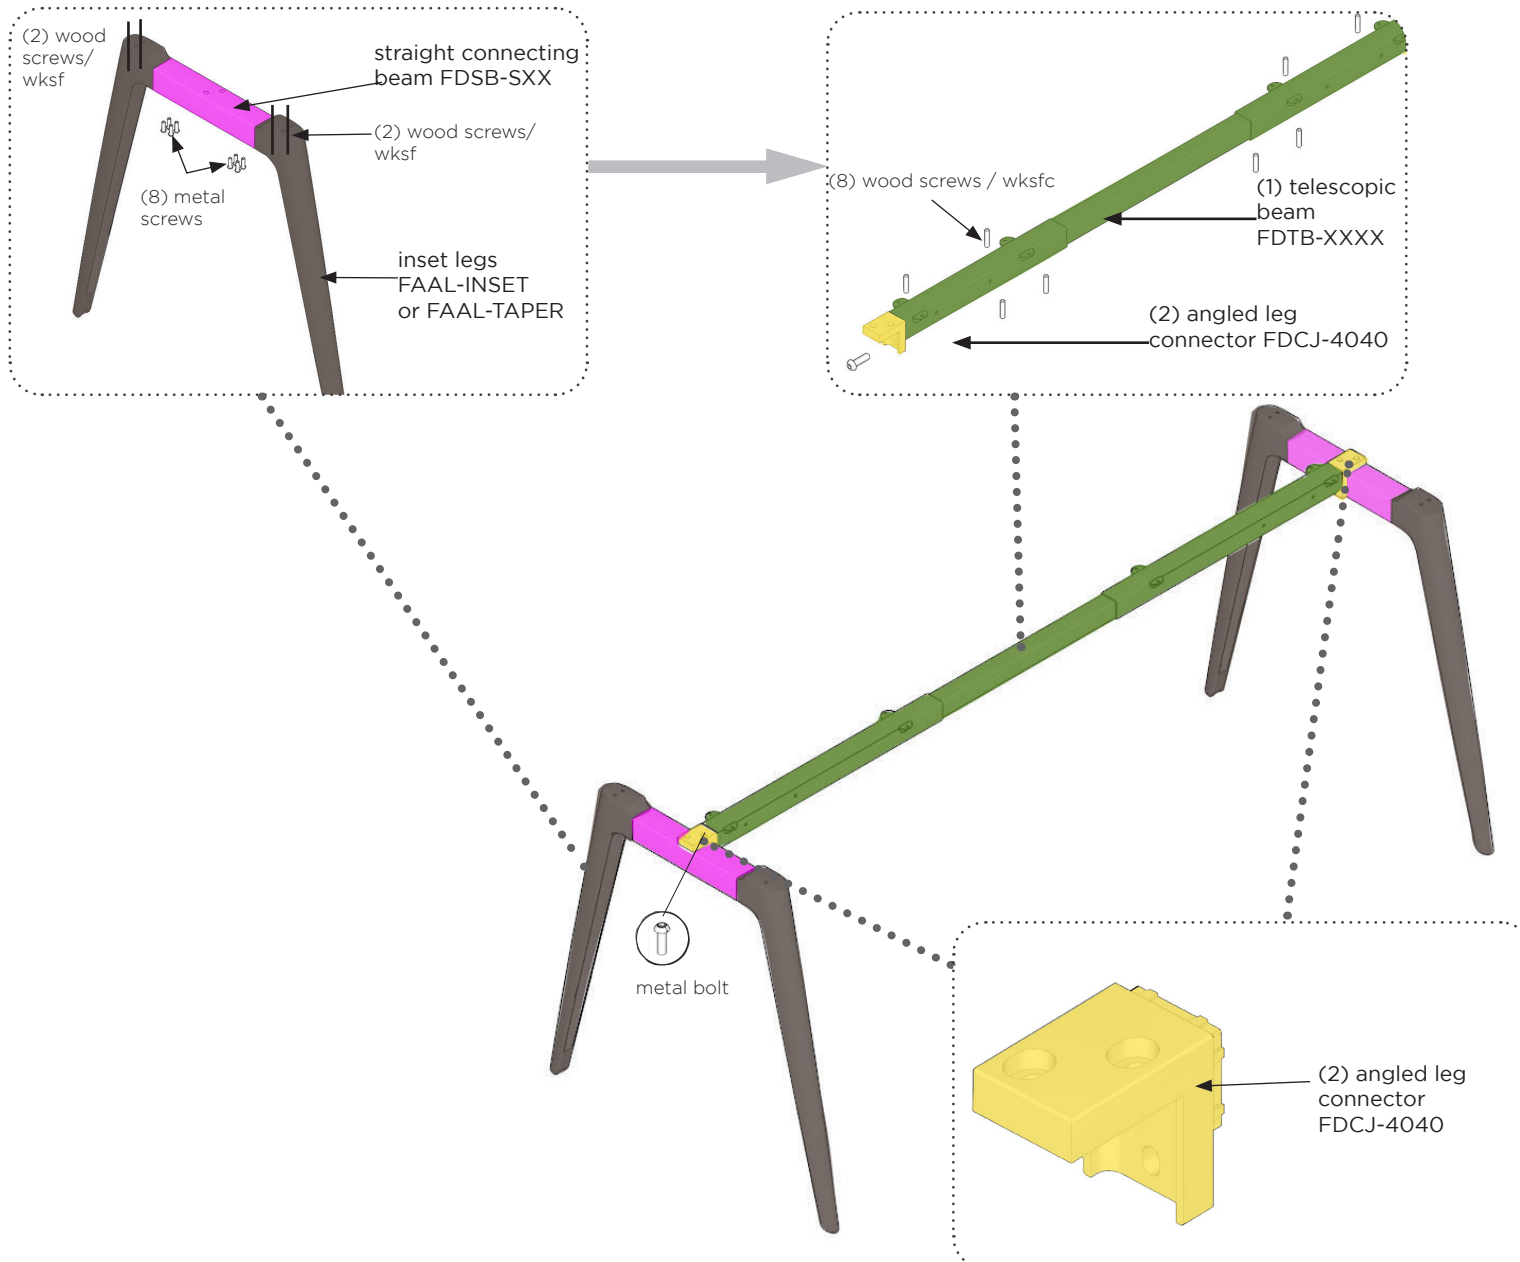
(2) wood screws/ wksf

straight connecting beam FDSB-SXX

(2) wood screws/ wksf

(8) metal screws

inset legs FAAL-INSET or FAAL-TAPER

(8) wood screws / wksfc

(1) telescopic beam FDTB-XXXX

(2) angled leg connector FDCJ-4040

metal bolt

(2) angled leg connector FDCJ-4040